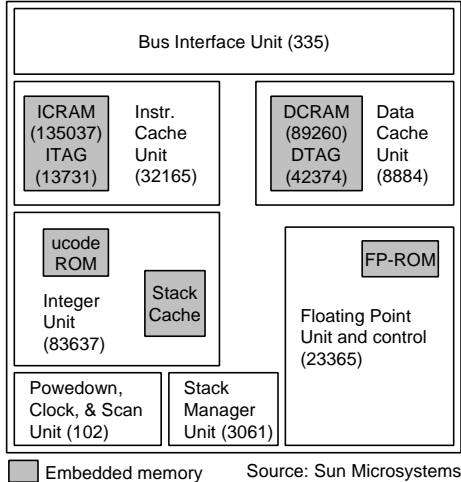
Bus Interface Unit (335)

ICRAM (135037) ITAG (13731)

Instr. Cache Unit (32165)

DCRAM (89260) DTAG (42374)

Data Cache Unit (8884)

ucode ROM

Stack Cache

Integer Unit (83637)

FP-ROM

Floating Point Unit and control (23365)

Powedown, Clock, & Scan Unit (102)

Stack Manager Unit (3061)

Embedded memory

Source: Sun Microsystems